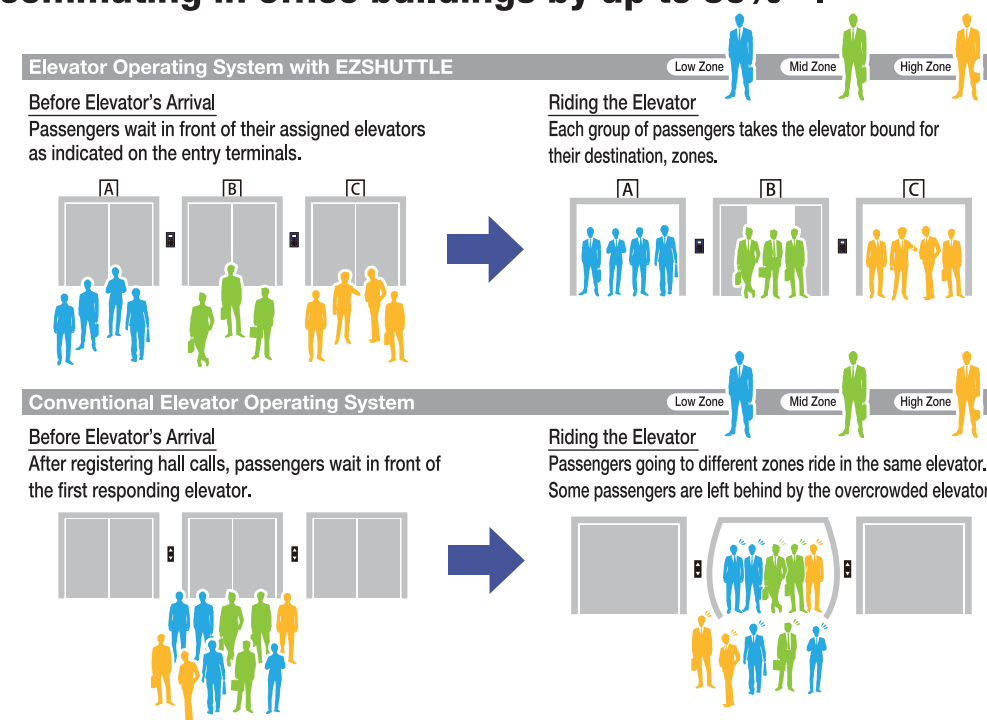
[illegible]

Elevator Operating System with EZSHUTTLE

Low Zone

Mid Zone

High Zone

Before Elevator's Arrival
Passengers wait in front of their assigned elevators as indicated on the entry terminals.

A

B

C

Riding the Elevator
Each group of passengers takes the elevator bound for their destination, zones.

A

B

C

Conventional Elevator Operating System

Low Zone

Mid Zone

High Zone

Before Elevator's Arrival
After registering hall calls, passengers wait in front of the first responding elevator.

Riding the Elevator
Passengers going to different zones ride in the same elevator. Some passengers are left behind by the overcrowded elevator